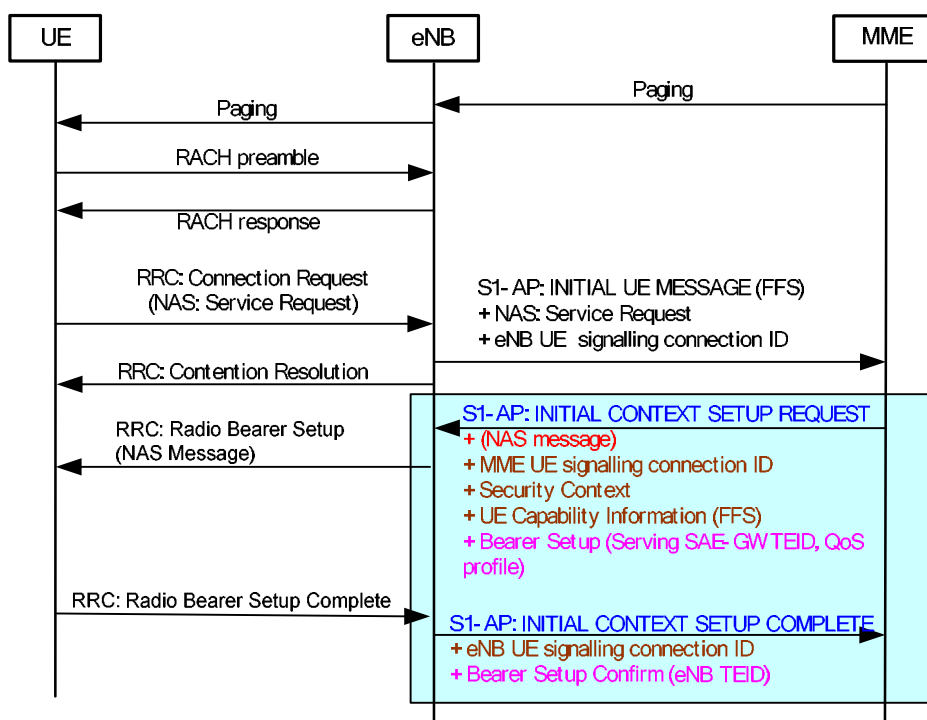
UE

eNB

MME

Paging

Paging

RACH preamble

RACH response

RRC: Connection Request (NAS: Service Request)

S1- AP: INITIAL UE MESSAGE (FFS)
+ NAS: Service Request
+ eNB UE signalling connection ID

RRC: Contention Resolution

S1- AP: INITIAL CONTEXT SETUP REQUEST
+ (NAS message)
+ MME UE signalling connection ID
+ Security Context
+ UE Capability Information (FFS)
+ Bearer Setup (Serving SAE- GW TEID, QoS profile)

RRC: Radio Bearer Setup (NAS Message)

RRC: Radio Bearer Setup Complete

S1- AP: INITIAL CONTEXT SETUP COMPLETE
+ eNB UE signalling connection ID
+ Bearer Setup Confirm (eNB TEID)